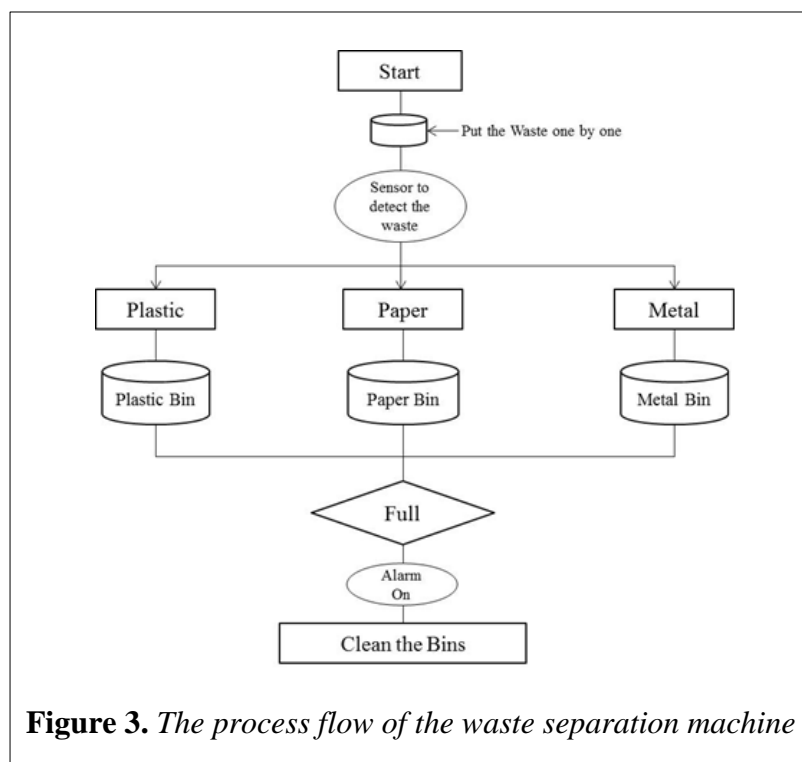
Start

Put the Waste one by one

Sensor to detect the waste

Plastic

Paper

Metal

Plastic Bin

Paper Bin

Metal Bin

Full

Alarm On

Clean the Bins

**Figure 3.** *The process flow of the waste separation machine*